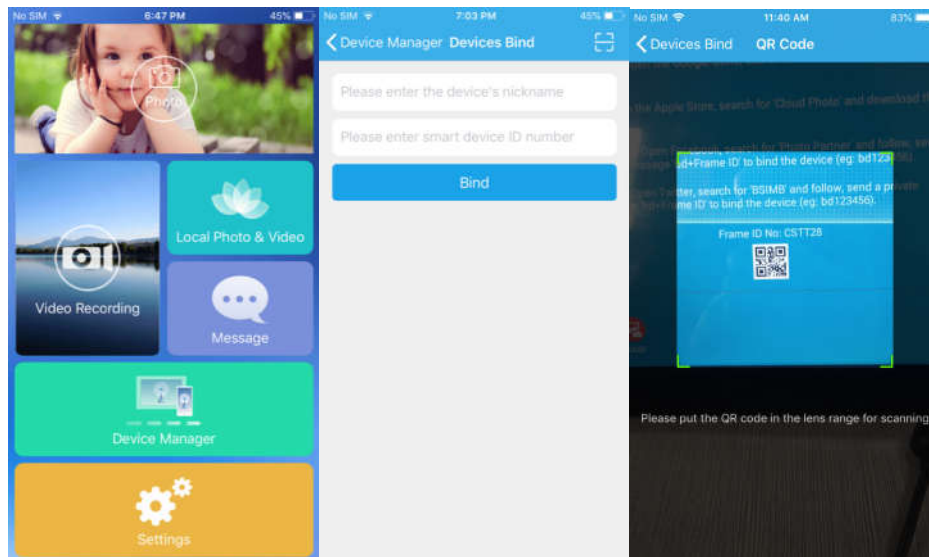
No SIM 6:47 PM 45%

Photo

Local Photo & Video

Video Recording

Message

Device Manager

Settings

No SIM 7:03 PM 45%

< Device Manager Devices Bind

Please enter the device's nickname

Please enter smart device ID number

Bind

No SIM 11:40 AM 83%

< Devices Bind QR Code

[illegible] the Apple Store, search for 'Cloud Photo' and download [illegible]

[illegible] search for 'Photo Partner' and follow, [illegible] bd+Frame ID' to bind the device (eg: bd123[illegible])

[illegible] Twitter, search for 'BSIMB' and follow, send a private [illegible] bd+Frame ID' to bind the device (eg: bd123456).

Frame ID No: CSTT28

Please put the QR code in the lens range for scanning